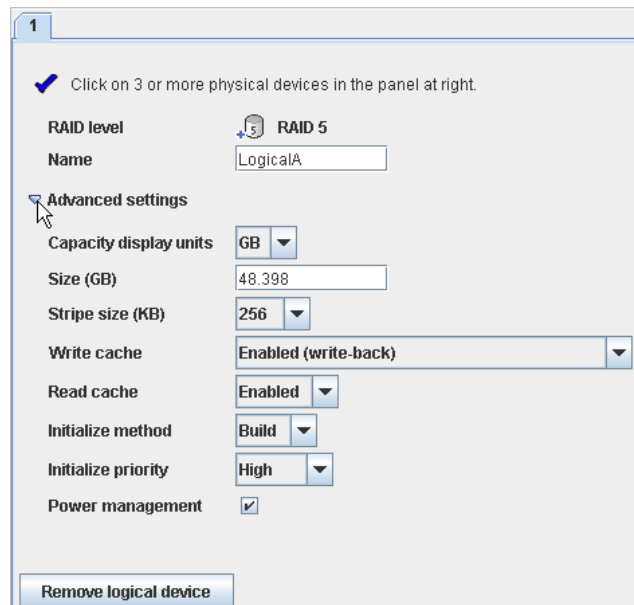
1

Click on 3 or more physical devices in the panel at right.

RAID level RAID 5

Name LogicalA

Advanced settings

Capacity display units GB

Size (GB) 48.398

Stripe size (KB) 256

Write cache Enabled (write-back)

Read cache Enabled

Initialize method Build

Initialize priority High

Power management

Remove logical device